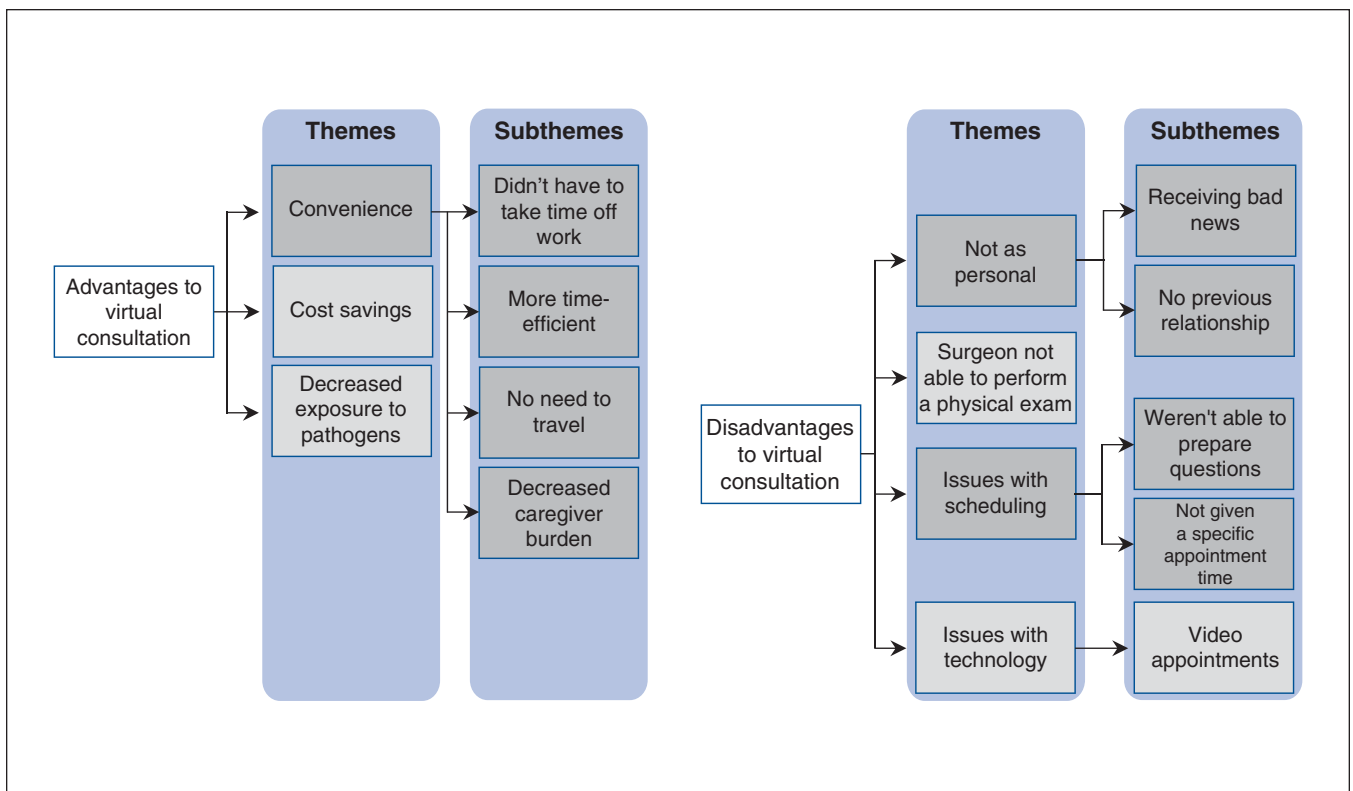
Themes

Subthemes

Advantages to virtual consultation

Convenience

Cost savings

Decreased exposure to pathogens

Didn’t have to take time off work

More time-efficient

No need to travel

Decreased caregiver burden

Themes

Subthemes

Disadvantages to virtual consultation

Not as personal

Surgeon not able to perform a physical exam

Issues with scheduling

Issues with technology

Receiving bad news

No previous relationship

Weren't able to prepare questions

Not given a specific appointment time

Video appointments